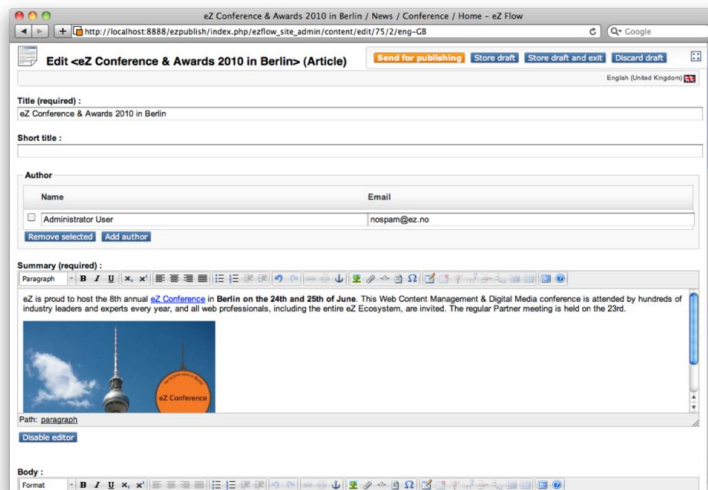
eZ Conference & Awards 2010 in Berlin / News / Conference / Home - eZ Flow

http://localhost:8888/ezpublish/index.php/ezflow_site_admin/content/edit/75/2/eng-GB

Q- Google

Edit <eZ Conference & Awards 2010 in Berlin> (Article)

Send for publishing | Store draft | Store draft and exit | Discard draft

English (United Kingdom)

Title (required) :

eZ Conference & Awards 2010 in Berlin

Short title :

Author

| Name | Email |
|---|---|
| Administrator User | nospam@ez.no |

Remove selected | Add author

Summary (required) :

Paragraph

eZ is proud to host the 8th annual eZ Conference in Berlin on the 24th and 25th of June. This Web Content Management & Digital Media conference is attended by hundreds of industry leaders and experts every year, and all web professionals, including the entire eZ Ecosystem, are invited. The regular Partner meeting is held on the 23rd.

eZ Conference

Path: paragraph

Disable editor

Body :

Format